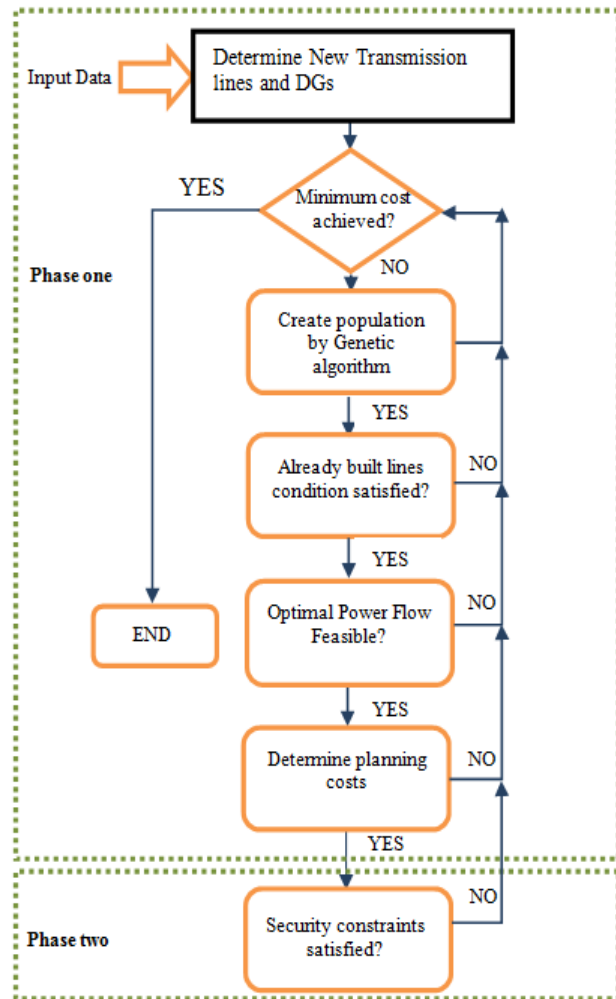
Input Data

Determine New Transmission lines and DGs

YES

Minimum cost achieved?

NO

Phase one

Create population by Genetic algorithm

YES

Already built lines condition satisfied?

NO

YES

END

Optimal Power Flow Feasible?

NO

YES

Determine planning costs

NO

YES

Phase two

Security constraints satisfied?

NO